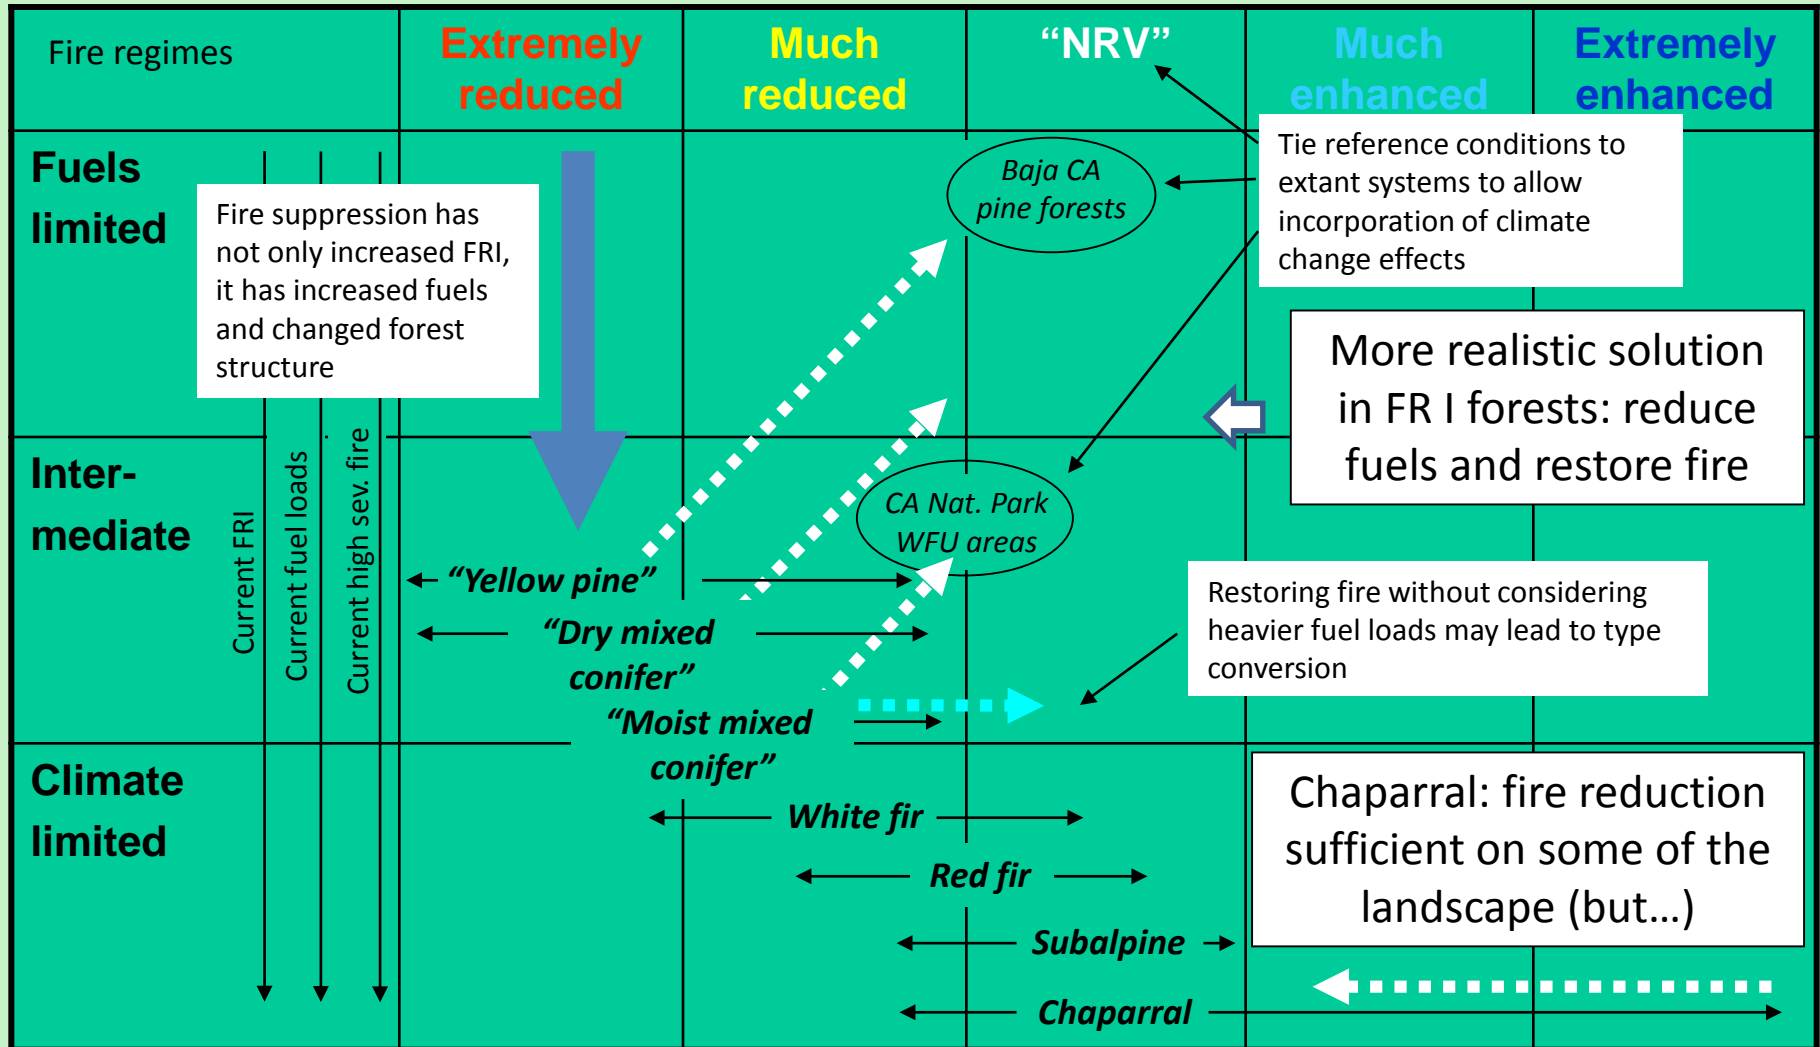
Fire regimes

Extremely reduced

Much reduced

"NRV"

Much enhanced

Extremely enhanced

Fuels limited

Inter-mediate

Climate limited

Current FRI

Current fuel loads

Current high sev. fire

Fire suppression has not only increased FRI, it has increased fuels and changed forest structure

Baja CA pine forests

Tie reference conditions to extant systems to allow incorporation of climate change effects

More realistic solution in FR I forests: reduce fuels and restore fire

CA Nat. Park WFU areas

"Yellow pine"

"Dry mixed conifer"

"Moist mixed conifer"

Restoring fire without considering heavier fuel loads may lead to type conversion

White fir

Red fir

Subalpine

Chaparral

Chaparral: fire reduction sufficient on some of the landscape (but…)